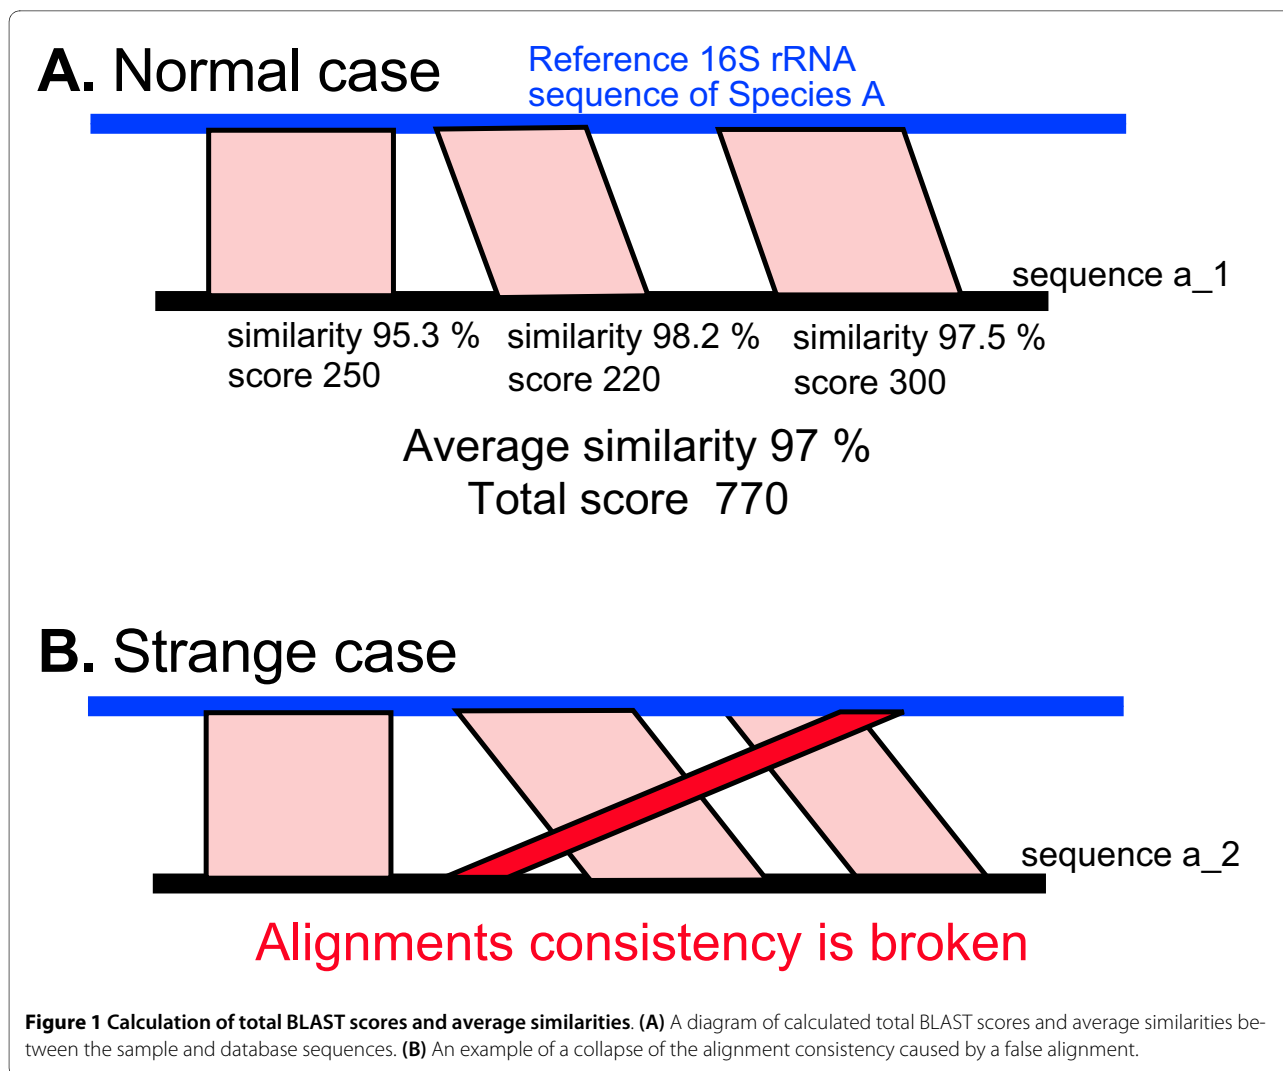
A. Normal case

Reference 16S rRNA sequence of Species A

sequence a_1

similarity 95.3 %
score 250

similarity 98.2 %
score 220

similarity 97.5 %
score 300

Average similarity 97 %
Total score 770

B. Strange case

sequence a_2

Alignments consistency is broken

**Figure 1 Calculation of total BLAST scores and average similarities**. **(A)** A diagram of calculated total BLAST scores and average similarities between the sample and database sequences. **(B)** An example of a collapse of the alignment consistency caused by a false alignment.